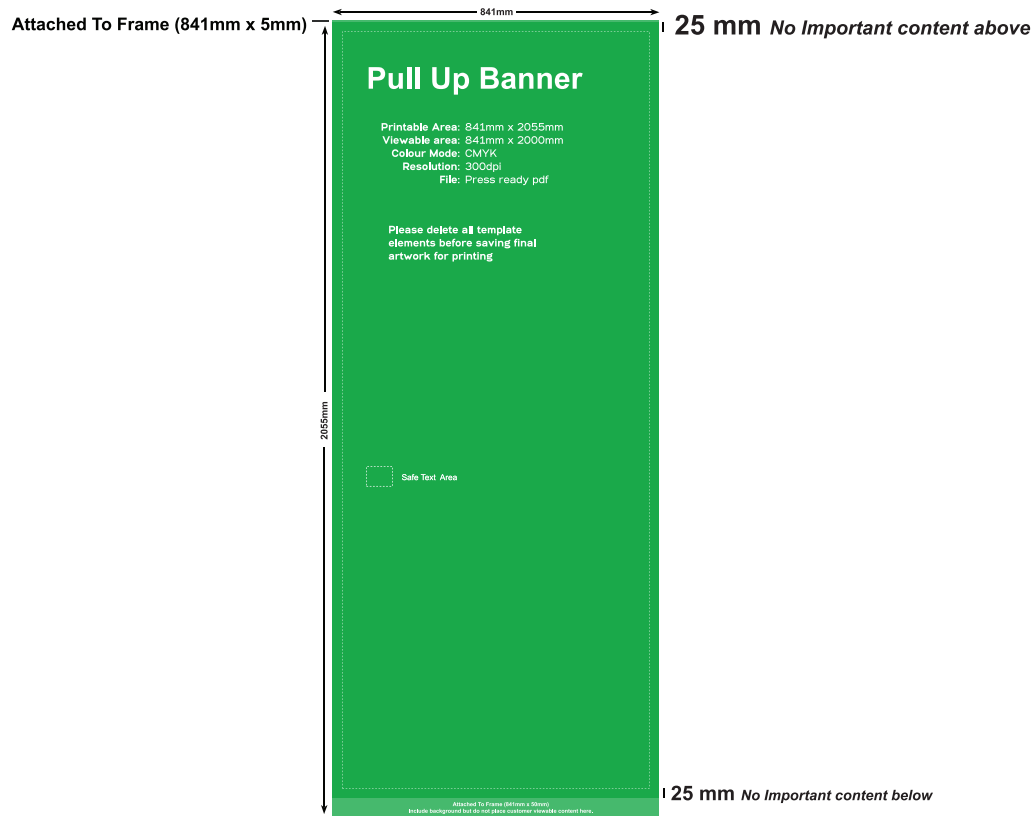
Attached To Frame (841mm x 5mm)

841mm

25 mm No Important content above

Pull Up Banner

Printable Area: 841mm x 2055mm
Viewable area: 841mm x 2000mm
Colour Mode: CMYK
Resolution: 300dpi
File: Press ready pdf

Please delete all template elements before saving final artwork for printing

2055mm

Safe Text Area

25 mm No Important content below

Attached To Frame (841mm x 50mm)
Include background but do not place customer viewable content here.